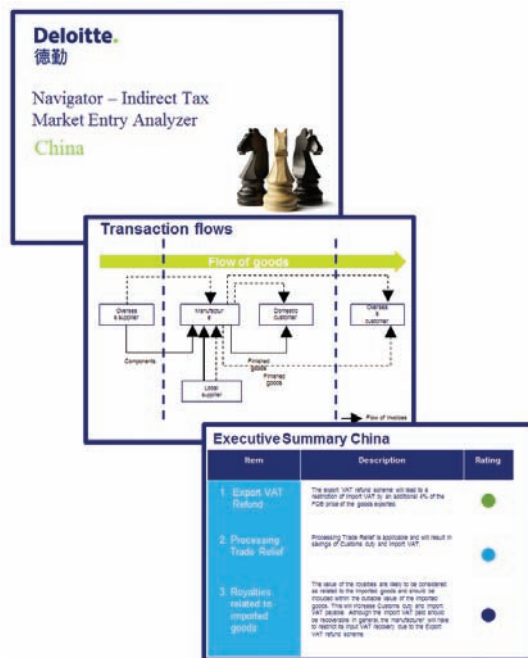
Deloitte.
德勤

Navigator – Indirect Tax Market Entry Analyzer

China

Transaction flows

Flow of goods

Overseas supplier

Manufacturer

Domestic customer

Overseas customer

Components

Local supplier

Finished goods

Finished goods

Flow of invoices

Executive Summary China

| Item | Description | Rating |
|---|---|---|
| 1. Export VAT Refund | The export VAT refund scheme will lead to a restriction of import VAT by an additional 4% of the FOB price of the goods exported. | |
| 2. Processing Trade Relief | Processing Trade Relief is applicable and will result in savings of Customs duty and import VAT. | |
| 3. Royalties related to imported goods | The value of the royalties are likely to be considered as related to the imported goods and should be included within the dutiable value of the imported goods. This will increase Customs duty and import VAT payable. Although the import VAT paid should be recoverable in general, the manufacturer will have to restrict its input VAT recovery due to the Export VAT refund scheme. | |